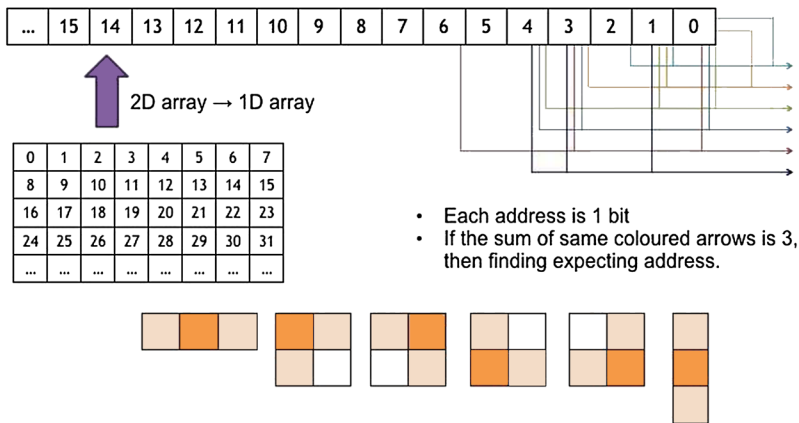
| ... | 15 | 14 | 13 | 12 | 11 | 10 | 9 | 8 | 7 | 6 | 5 | 4 | 3 | 2 | 1 | 0 |
|---|---|---|---|---|---|---|---|---|---|---|---|---|---|---|---|---|

2D array → 1D array

| 0 | 1 | 2 | 3 | 4 | 5 | 6 | 7 |
|---|---|---|---|---|---|---|---|
| 8 | 9 | 10 | 11 | 12 | 13 | 14 | 15 |
| 16 | 17 | 18 | 19 | 20 | 21 | 22 | 23 |
| 24 | 25 | 26 | 27 | 28 | 29 | 30 | 31 |
| ... | ... | ... | ... | ... | ... | ... | ... |

• Each address is 1 bit
• If the sum of same coloured arrows is 3, then finding expecting address.